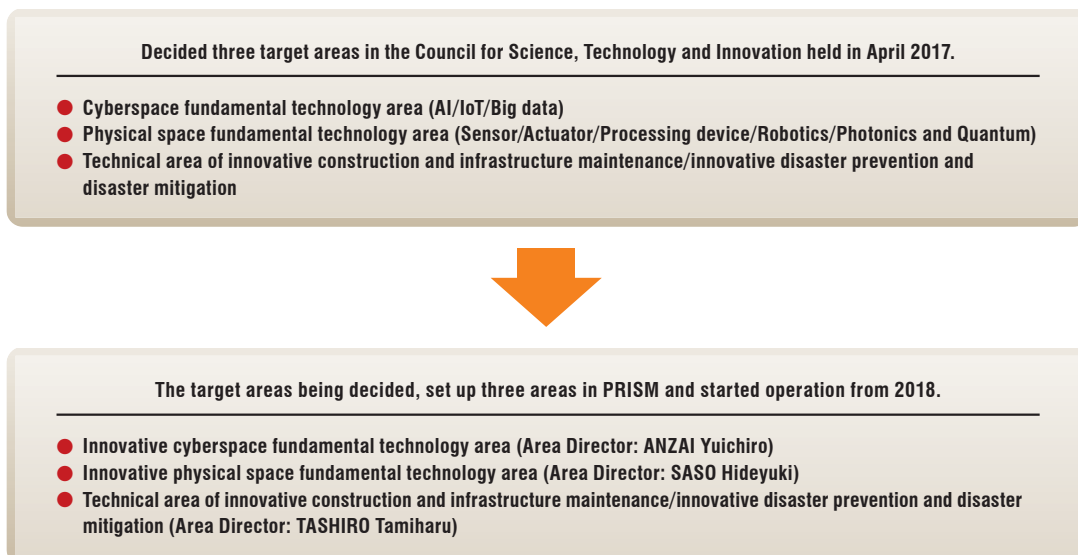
Decided three target areas in the Council for Science, Technology and Innovation held in April 2017.

- Cyberspace fundamental technology area (AI/IoT/Big data)
- Physical space fundamental technology area (Sensor/Actuator/Processing device/Robotics/Photonics and Quantum)
- Technical area of innovative construction and infrastructure maintenance/innovative disaster prevention and disaster mitigation

The target areas being decided, set up three areas in PRISM and started operation from 2018.

- Innovative cyberspace fundamental technology area (Area Director: ANZAI Yuichiro)
- Innovative physical space fundamental technology area (Area Director: SASO Hideyuki)
- Technical area of innovative construction and infrastructure maintenance/innovative disaster prevention and disaster mitigation (Area Director: TASHIRO Tamiharu)